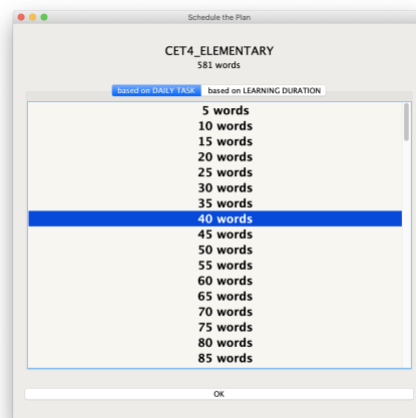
Schedule the Plan

CET4_ELEMENTARY
581 words

based on DAILY TASK based on LEARNING DURATION

5 words
10 words
15 words
20 words
25 words
30 words
35 words
40 words
45 words
50 words
55 words
60 words
65 words
70 words
75 words
80 words
85 words

OK